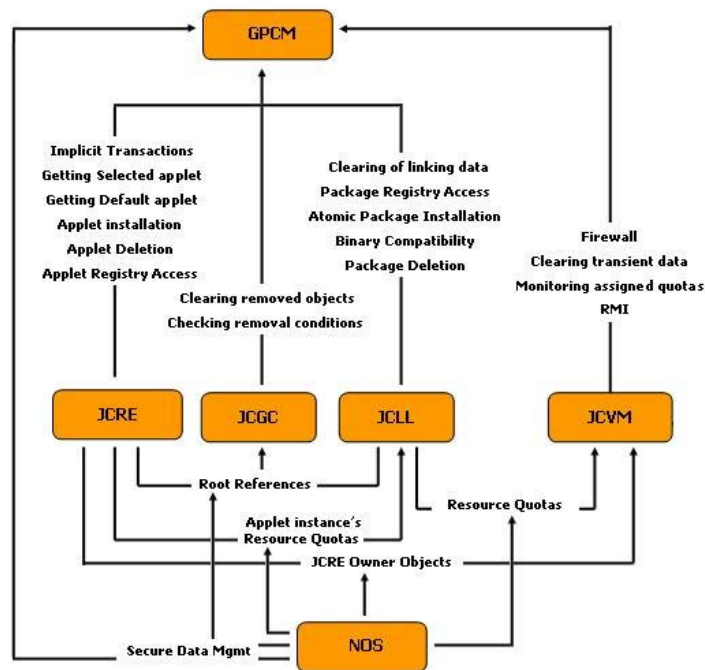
GPCM

Implicit Transactions
Getting Selected applet
Getting Default applet
Applet installation
Applet Deletion
Applet Registry Access

Clearing removed objects
Checking removal conditions

Clearing of linking data
Package Registry Access
Atomic Package Installation
Binary Compatibility
Package Deletion

Firewall
Clearing transient data
Monitoring assigned quotas
RMI

JCRE

JCGC

JCLL

JCVM

Root References

Resource Quotas

Applet instance's Resource Quotas

JCRE Owner Objects

Secure Data Mgmt

NOS